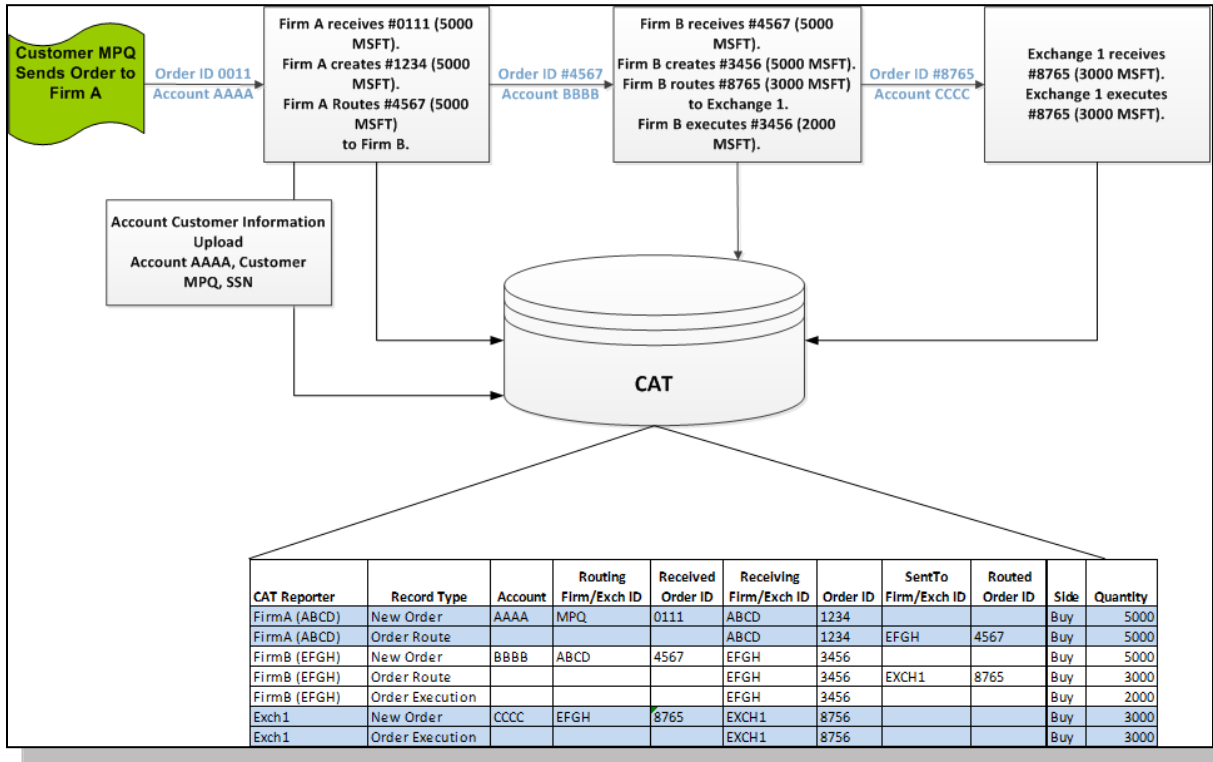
Customer MPQ Sends Order to Firm A

Order ID 0011
Account AAAA

Firm A receives #0111 (5000 MSFT).
Firm A creates #1234 (5000 MSFT).
Firm A Routes #4567 (5000 MSFT) to Firm B.

Order ID #4567
Account BBBB

Firm B receives #4567 (5000 MSFT).
Firm B creates #3456 (5000 MSFT).
Firm B routes #8765 (3000 MSFT) to Exchange 1.
Firm B executes #3456 (2000 MSFT).

Order ID #8765
Account CCCC

Exchange 1 receives #8765 (3000 MSFT).
Exchange 1 executes #8765 (3000 MSFT).

Account Customer Information Upload
Account AAAA, Customer MPQ, SSN

CAT

| CAT Reporter | Record Type | Account | Routing Firm/Exch ID | Received Order ID | Receiving Firm/Exch ID | Order ID | SentTo Firm/Exch ID | Routed Order ID | Side | Quantity |
|---|---|---|---|---|---|---|---|---|---|---|
| FirmA (ABCD) | New Order | AAAA | MPQ | 0111 | ABCD | 1234 | | | Buy | 5000 |
| FirmA (ABCD) | Order Route | | | | ABCD | 1234 | EFGH | 4567 | Buy | 5000 |
| FirmB (EFGH) | New Order | BBBB | ABCD | 4567 | EFGH | 3456 | | | Buy | 5000 |
| FirmB (EFGH) | Order Route | | | | EFGH | 3456 | EXCH1 | 8765 | Buy | 3000 |
| FirmB (EFGH) | Order Execution | | | | EFGH | 3456 | | | Buy | 2000 |
| Exch1 | New Order | CCCC | EFGH | 8765 | EXCH1 | 8756 | | | Buy | 3000 |
| Exch1 | Order Execution | | | | EXCH1 | 8756 | | | Buy | 3000 |